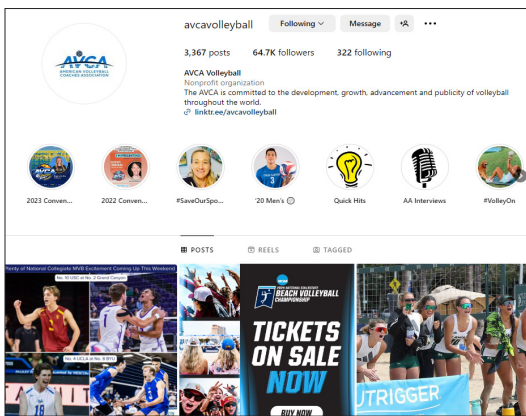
avcavolleyball

Following

Message

AVCA
AMERICAN VOLLEYBALL COACHES ASSOCIATION

3,367 posts 64.7K followers 322 following

AVCA Volleyball
Nonprofit organization
The AVCA is committed to the development, growth, advancement and publicity of volleyball throughout the world.
linktr.ee/avcavolleyball

2023 Conven...
2022 Conven...
#SaveOurSpo...
'20 Men's
Quick Hits
AA Interviews
#VolleyOn

POSTS
REELS
TAGGED

Plenty of National Collegiate MVB Excitement Coming Up This Weekend

No. 10 USC at No. 2 Grand Canyon

No. 4 UCLA at No. 8 BYU

BEACH VOLLEYBALL CHAMPIONSHIP

TICKETS ON SALE NOW

BUY NOW

UTRIGGER